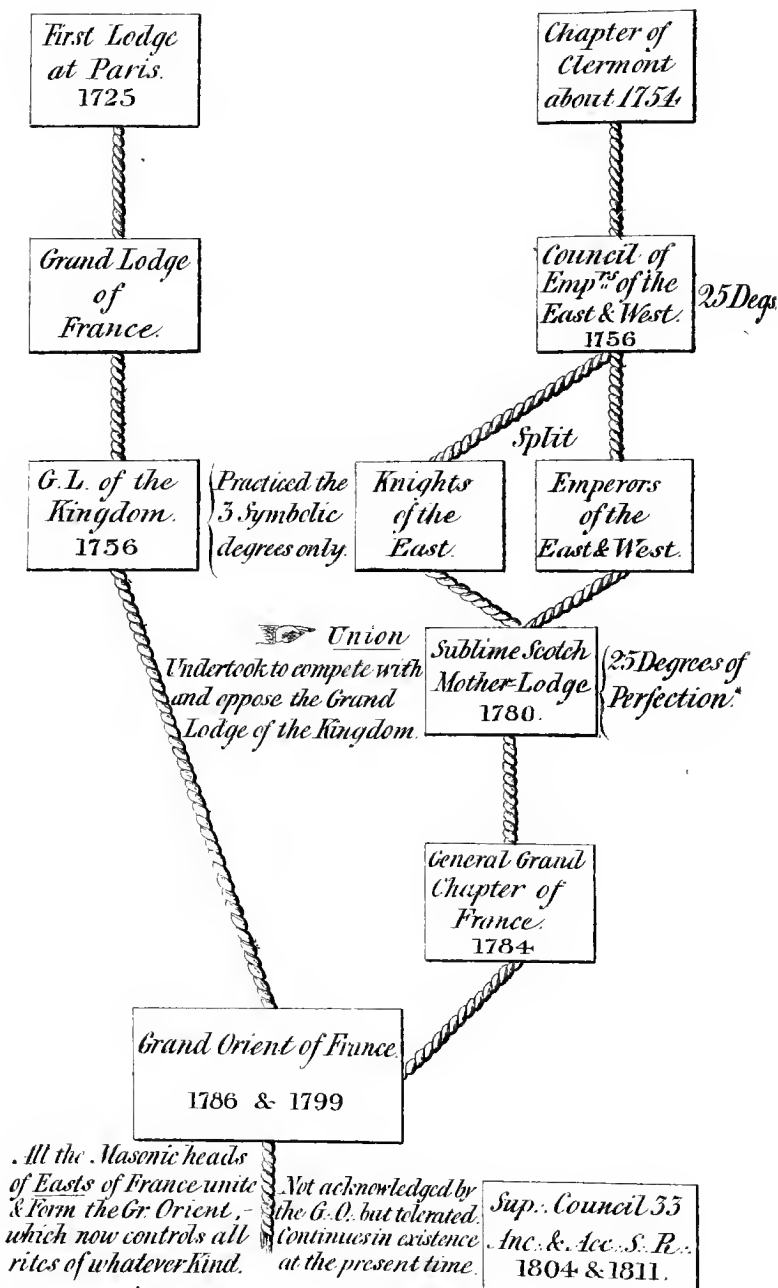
First Lodge at Paris. 1725

Chapter of Clermont about 1754.

Grand Lodge of France.

Council of Empʳˢ of the East & West. 1756

25 Degs.

Split

G.L. of the Kingdom. 1756

Practiced the 3 Symbolic degrees only.

Knights of the East.

Emperors of the East & West.

Union

Undertook to compete with and oppose the Grand Lodge of the Kingdom.

Sublime Scotch Mother-Lodge 1780.

25 Degrees of Perfection.*

General Grand Chapter of France. 1784.

Grand Orient of France. 1786 & 1799

All the Masonic heads of Easts of France unite & Form the Gr. Orient, - which now controls all rites of whatever Kind.

Not acknowledged by the G.O. but tolerated. Continues in existence at the present time.

Sup.: Council 33 Anc.: & Acc.: S.: R.: 1804 & 1811.